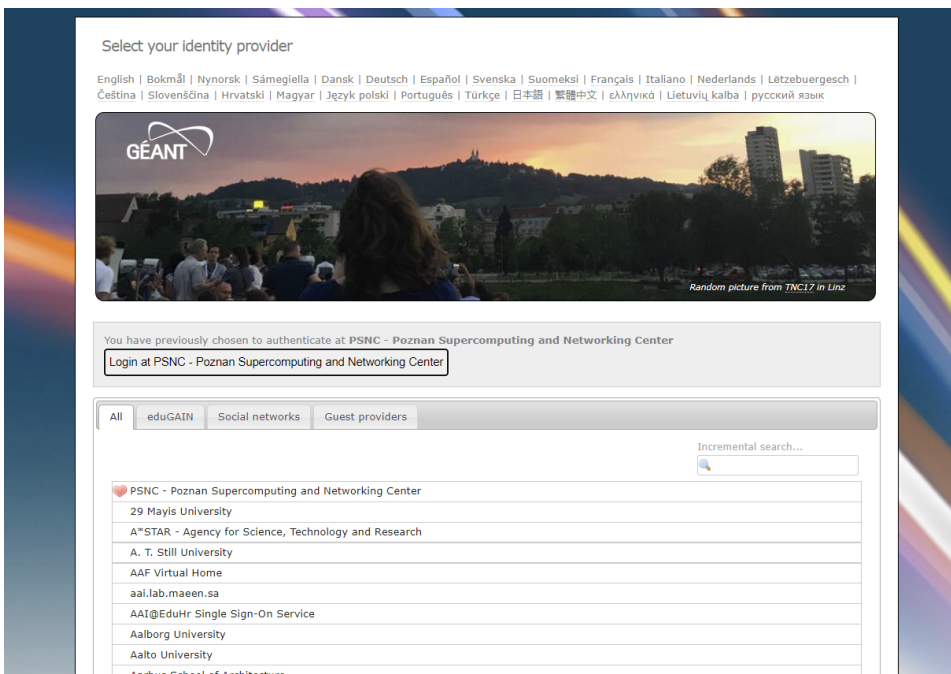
Select your identity provider

English | Bokmål | Nynorsk | Sámegiella | Dansk | Deutsch | Español | Svenska | Suomeksi | Français | Italiano | Nederlands | Lëtzebuergesch | Čeština | Slovenščina | Hrvatski | Magyar | Język polski | Português | Türkçe | 日本語 | 繁體中文 | ελληνικά | Lietuvių kalba | русский язык

GÉANT

Random picture from TNC17 in Linz

You have previously chosen to authenticate at PSNC - Poznan Supercomputing and Networking Center

Login at PSNC - Poznan Supercomputing and Networking Center

All | eduGAIN | Social networks | Guest providers

Incremental search...

PSNC - Poznan Supercomputing and Networking Center
29 Mayis University
A*STAR - Agency for Science, Technology and Research
A. T. Still University
AAF Virtual Home
aai.lab.maeen.sa
AAI@EduHr Single Sign-On Service
Aalborg University
Aalto University
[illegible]